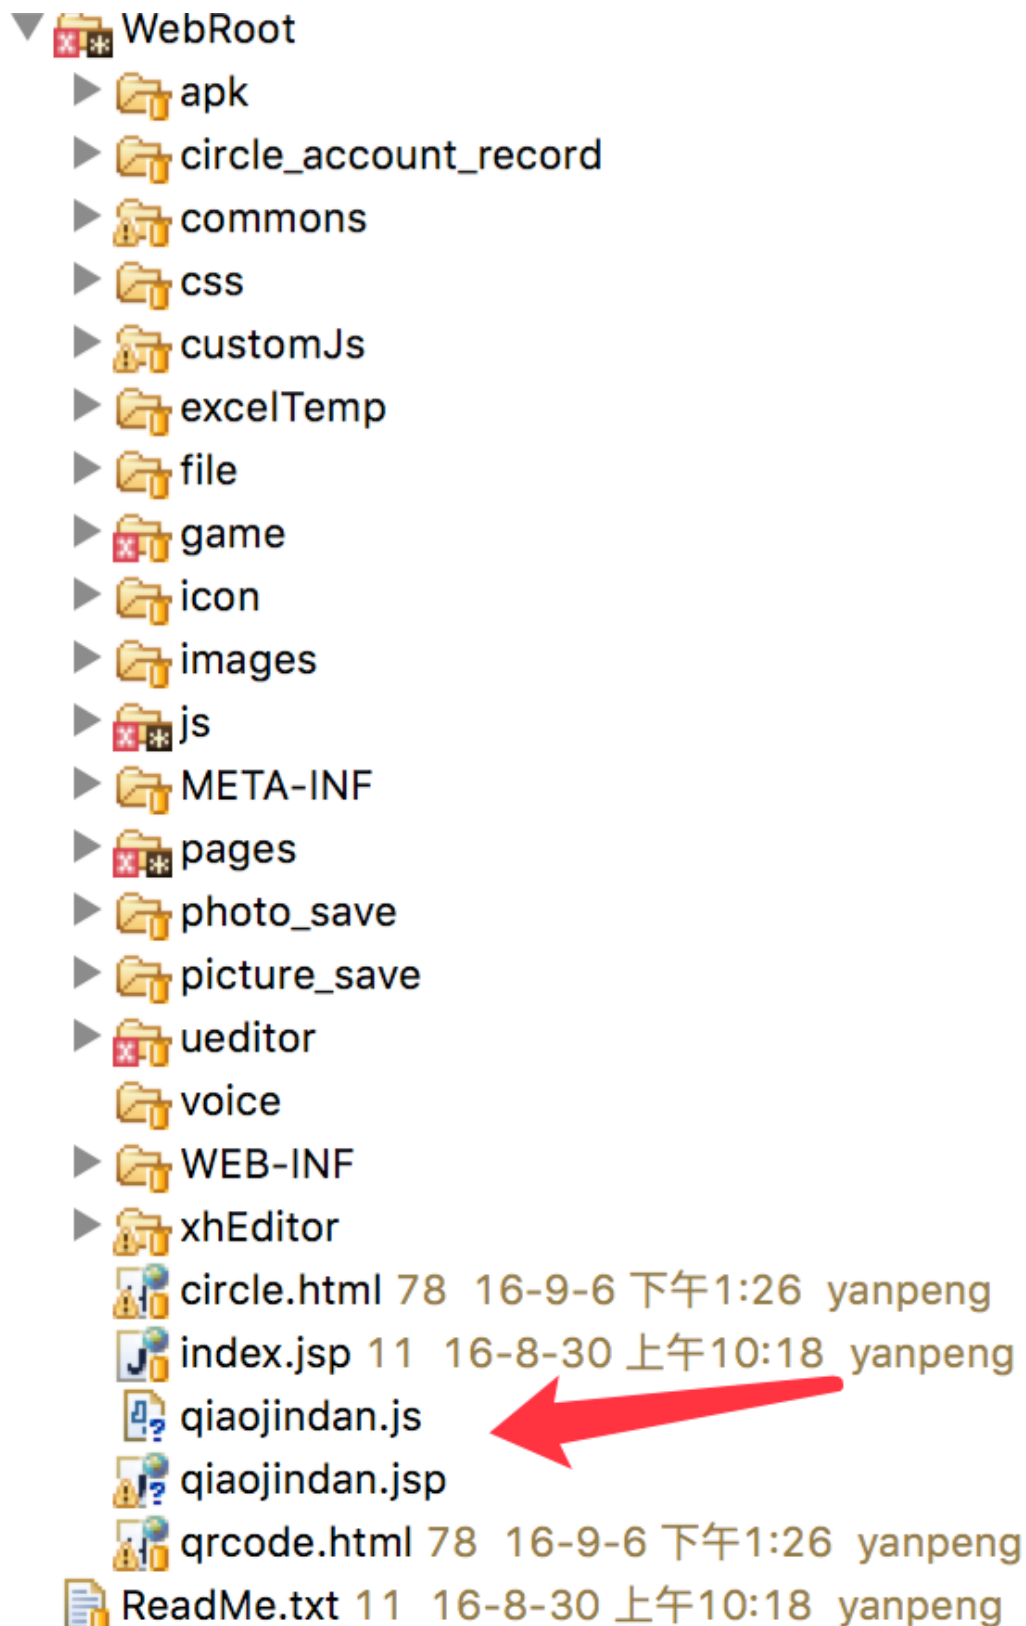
WebRoot
apk
circle_account_record
commons
css
customJs
excelTemp
file
game
icon
images
js
META-INF
pages
photo_save
picture_save
ueditor
voice
WEB-INF
xhEditor
circle.html 78 16-9-6 下午1:26 yanpeng
index.jsp 11 16-8-30 上午10:18 yanpeng
qiaojindan.js
qiaojindan.jsp
qrcode.html 78 16-9-6 下午1:26 yanpeng
ReadMe.txt 11 16-8-30 上午10:18 yanpeng